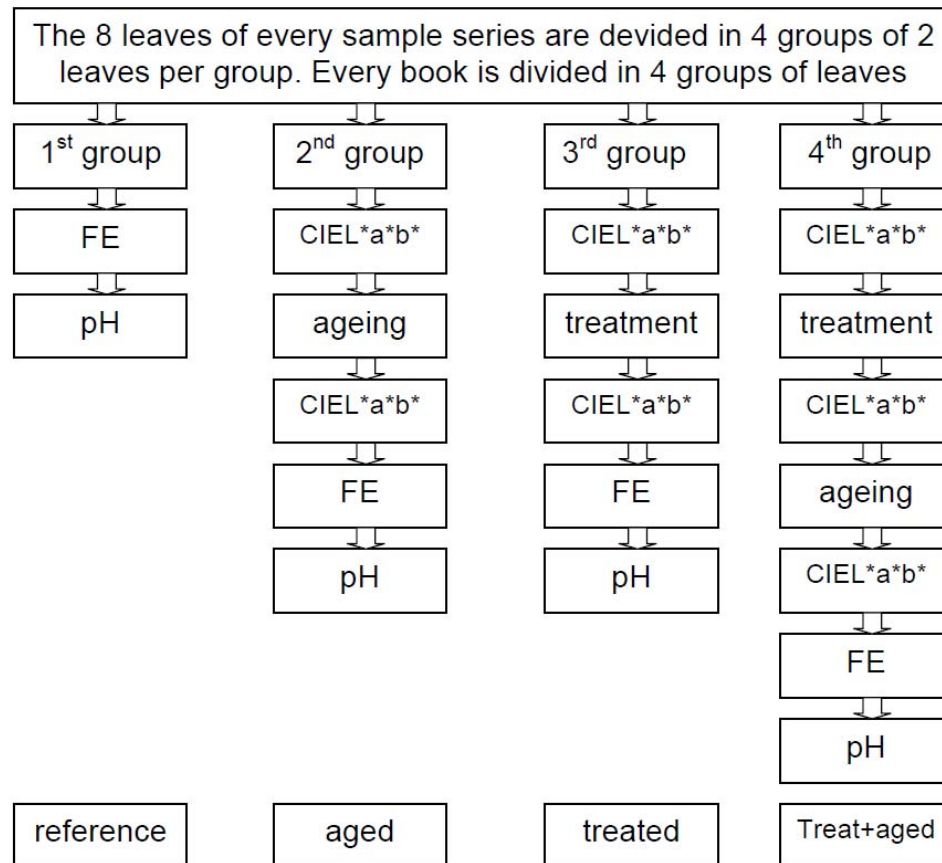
The 8 leaves of every sample series are devided in 4 groups of 2 leaves per group. Every book is divided in 4 groups of leaves

1$^{st}$ group
FE
pH
reference

2$^{nd}$ group
CIEL*a*b*
ageing
CIEL*a*b*
FE
pH
aged

3$^{rd}$ group
CIEL*a*b*
treatment
CIEL*a*b*
FE
pH
treated

4$^{th}$ group
CIEL*a*b*
treatment
CIEL*a*b*
ageing
CIEL*a*b*
FE
pH
Treat+aged